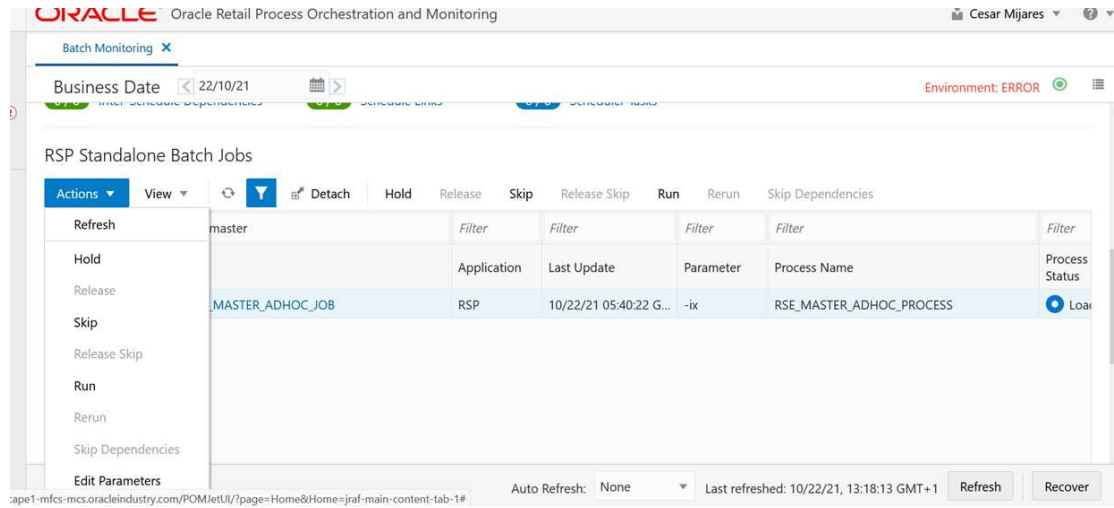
ORACLE Oracle Retail Process Orchestration and Monitoring

Cesar Mijares

Batch Monitoring ✕

Business Date 22/10/21

Environment: ERROR

Inter-Schedule Dependencies Schedule Links Scheduler Tasks

RSP Standalone Batch Jobs

Actions View Detach Hold Release Skip Release Skip Run Rerun Skip Dependencies

Refresh
Hold
Release
Skip
Release Skip
Run
Rerun
Skip Dependencies
Edit Parameters

| master | Filter | Filter | Filter | Filter | Filter |
|---|---|---|---|---|---|
| | Application | Last Update | Parameter | Process Name | Process Status |
| _MASTER_ADHOC_JOB | RSP | 10/22/21 05:40:22 G... | -ix | RSE_MASTER_ADHOC_PROCESS | Loa |

cape1-mfcs-mcs.oracleindustry.com/POMJetUI/?page=Home&Home=jraf-main-content-tab-1#

Auto Refresh: None

Last refreshed: 10/22/21, 13:18:13 GMT+1

Refresh

Recover